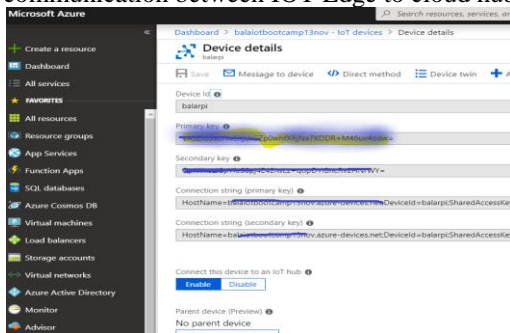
communication between IoT Edge to cloud hub

Microsoft Azure

Search resources, services, an

«

Create a resource

Dashboard

All services

FAVORITES

All resources

Resource groups

App Services

Function Apps

SQL databases

Azure Cosmos DB

Virtual machines

Load balancers

Storage accounts

Virtual networks

Azure Active Directory

Monitor

Advisor

Dashboard > balaiotbootcamp13nov - IoT devices > Device details

Device details

balarpi

Save

Message to device

Direct method

Device twin

Device Id

balarpi

Primary key

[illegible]

Secondary key

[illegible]

Connection string (primary key)

HostName=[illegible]nov.azure-devices.net;DeviceId=balarpi;SharedAccessKe

Connection string (secondary key)

HostName=bala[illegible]13nov.azure-devices.net;DeviceId=balarpi;SharedAccessKe

Connect this device to an IoT hub

Enable

Disable

Parent device (Preview)

No parent device